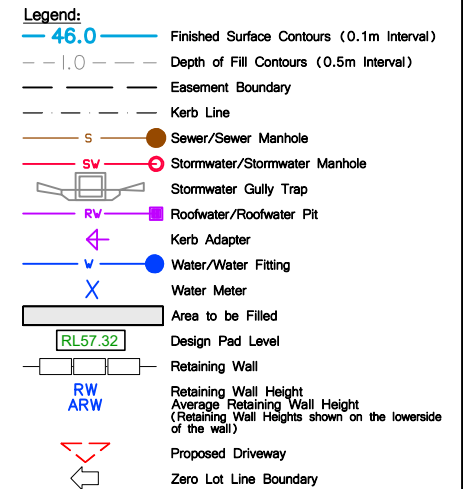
Legend:

46.0 Finished Surface Contours (0.1m Interval)

1.0 Depth of Fill Contours (0.5m Interval)

Easement Boundary

Kerb Line

S Sewer/Sewer Manhole

SW Stormwater/Stormwater Manhole

Stormwater Gully Trap

RW Roofwater/Roofwater Pit

Kerb Adapter

W Water/Water Fitting

Water Meter

Area to be Filled

RL57.32 Design Pad Level

Retaining Wall

RW Retaining Wall Height
ARW Average Retaining Wall Height
(Retaining Wall Heights shown on the lowerside of the wall)

Proposed Driveway

Zero Lot Line Boundary